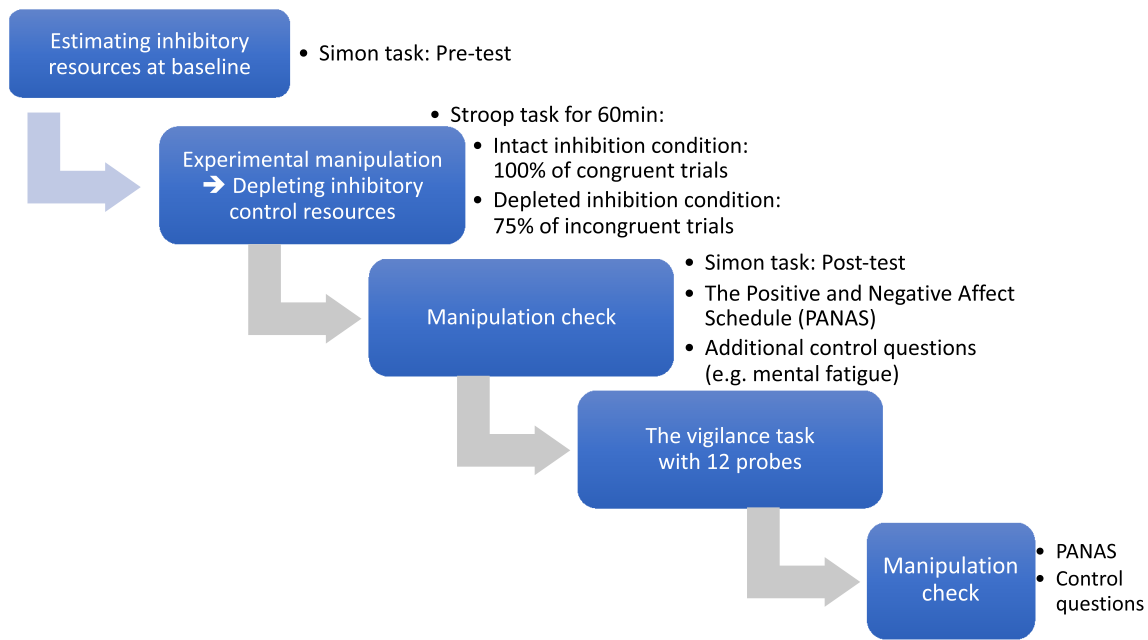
Estimating inhibitory resources at baseline

• Simon task: Pre-test

Experimental manipulation ➔ Depleting inhibitory control resources

• Stroop task for 60min:
• Intact inhibition condition: 100% of congruent trials
• Depleted inhibition condition: 75% of incongruent trials

Manipulation check

• Simon task: Post-test
• The Positive and Negative Affect Schedule (PANAS)
• Additional control questions (e.g. mental fatigue)

The vigilance task with 12 probes

Manipulation check

• PANAS
• Control questions